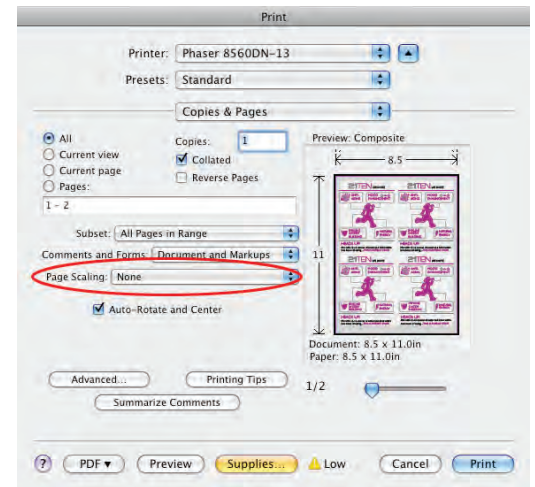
Print

Printer: Phaser 8560DN-13

Presets: Standard

Copies & Pages

All
Current view
Current page
Pages:

Copies: 1
Collated
Reverse Pages

1 - 2

Subset: All Pages in Range

Comments and Forms: Document and Markups

Page Scaling: None

Auto-Rotate and Center

Preview: Composite

8.5

11

Document: 8.5 x 11.0in
Paper: 8.5 x 11.0in

Advanced...
Printing Tips
Summarize Comments

1/2

?
PDF ▾
Preview
Supplies...
Low
Cancel
Print